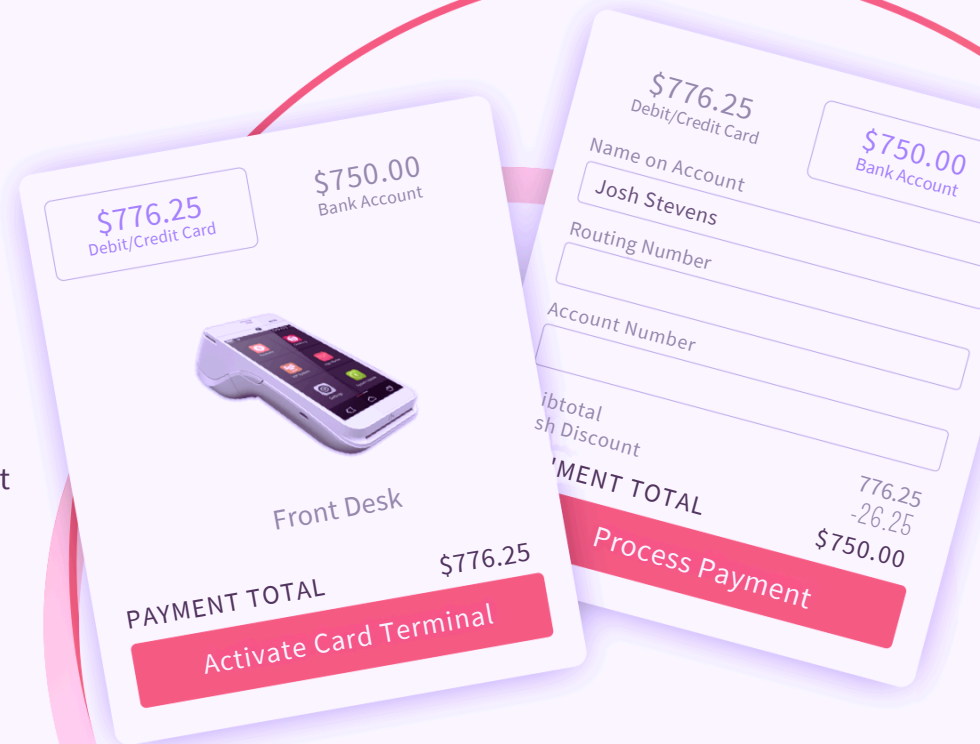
t

$776.25
Debit/Credit Card

$750.00
Bank Account

Front Desk

PAYMENT TOTAL
$776.25

Activate Card Terminal

$776.25
Debit/Credit Card

$750.00
Bank Account

Name on Account
Josh Stevens

Routing Number

Account Number

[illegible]btotal
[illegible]sh Discount
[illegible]MENT TOTAL

776.25
-26.25
$750.00

Process Payment